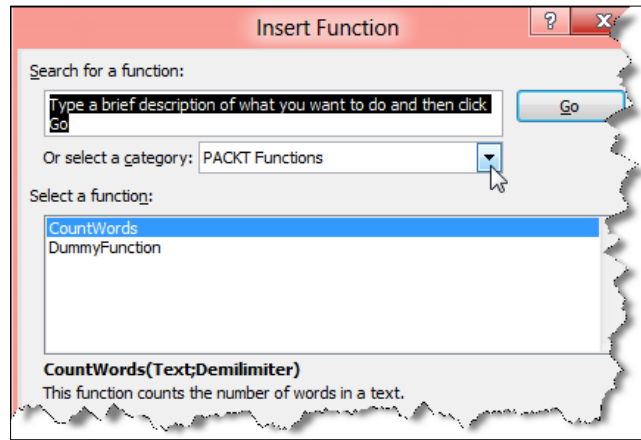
Insert Function

?

X

Search for a function:

Type a brief description of what you want to do and then click Go

Go

Or select a category: PACKT Functions

Select a function:

CountWords
DummyFunction

CountWords(Text;Demilimiter)
This function counts the number of words in a text.